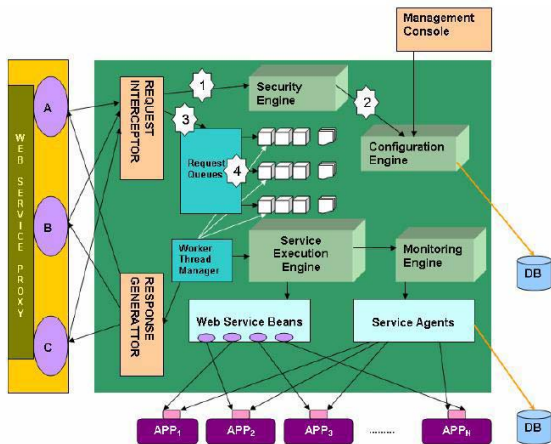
Management Console

WEB SERVICE PROXY

A

B

C

REQUEST INTERCEPTOR

RESPONSE GENERATOR

1

Security Engine

2

Configuration Engine

3

Request Queues

4

Worker Thread Manager

Service Execution Engine

Monitoring Engine

Web Service Beans

Service Agents

DB

DB

APP$_1$

APP$_2$

APP$_3$

........

APP$_n$